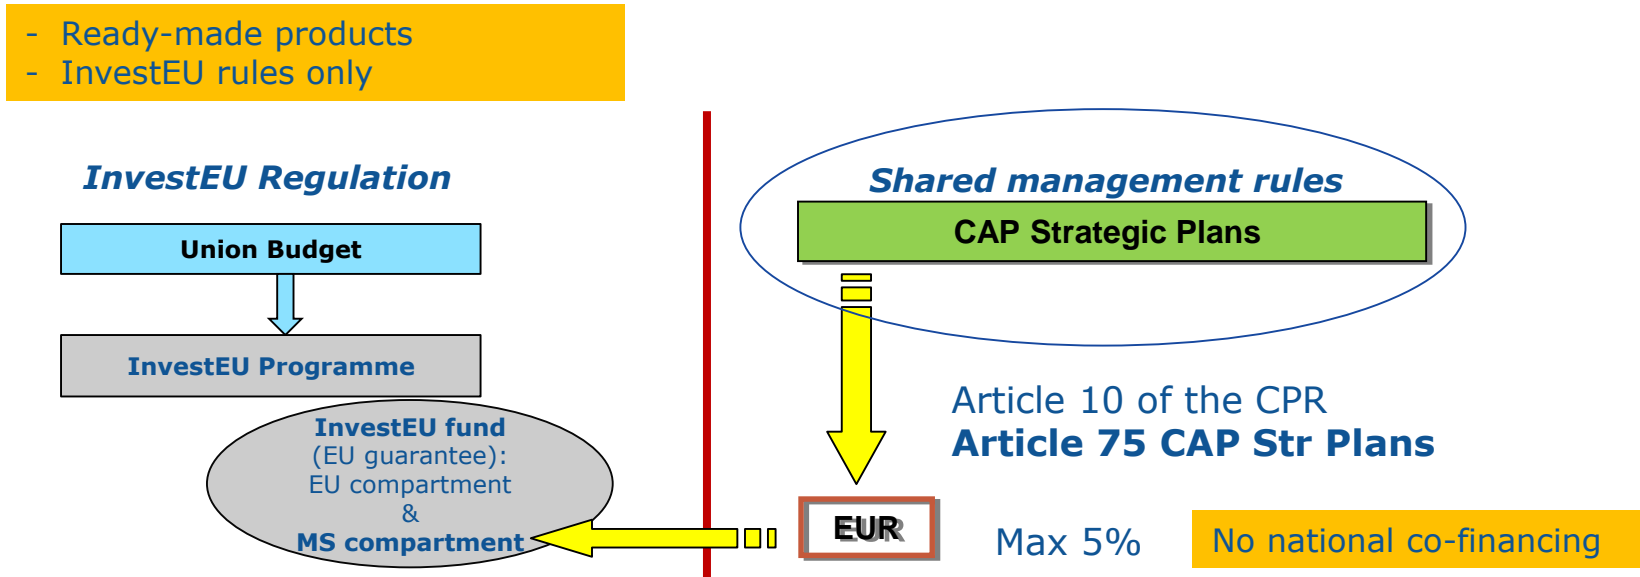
- Ready-made products
- InvestEU rules only

InvestEU Regulation

Union Budget

InvestEU Programme

InvestEU fund (EU guarantee): EU compartment & MS compartment

Shared management rules

CAP Strategic Plans

Article 10 of the CPR
Article 75 CAP Str Plans

EUR

Max 5%

No national co-financing